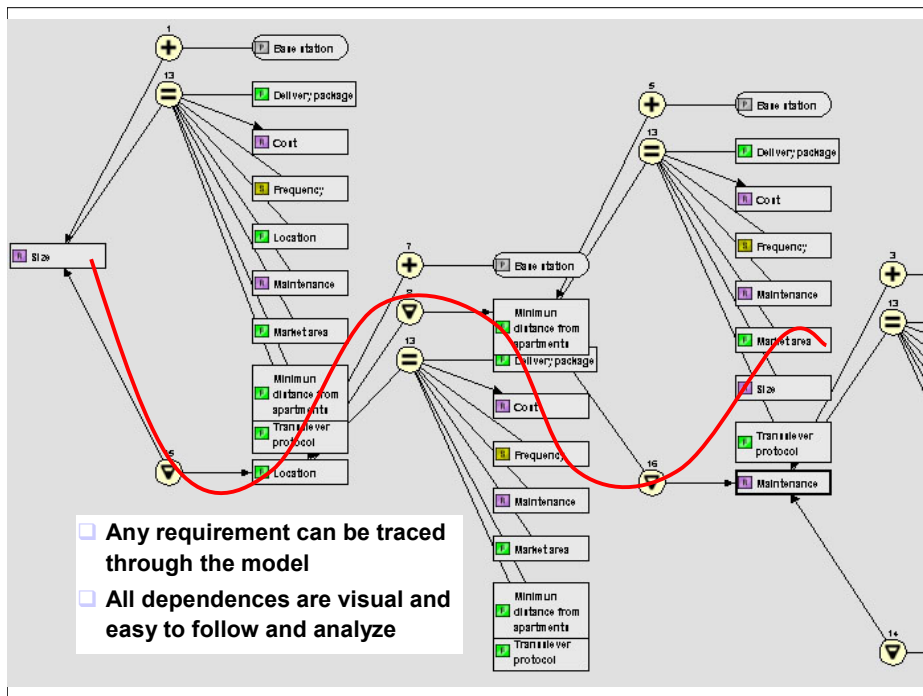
1
Base station
13
Delivery package
Cost
Frequency
Location
Maintenance
Market area
Size
Minimun distance from apartments
Translever protocol
5
Location
7
Base station
8
Minimun distance from apartments
13
Delivery package
Cost
Frequency
Maintenance
Market area
Minimun distance from apartments
Translever protocol
5
Base station
13
Delivery package
Cost
Frequency
Maintenance
Market area
Size
Translever protocol
16
Maintenance
3
13
14

Any requirement can be traced through the model

All dependences are visual and easy to follow and analyze